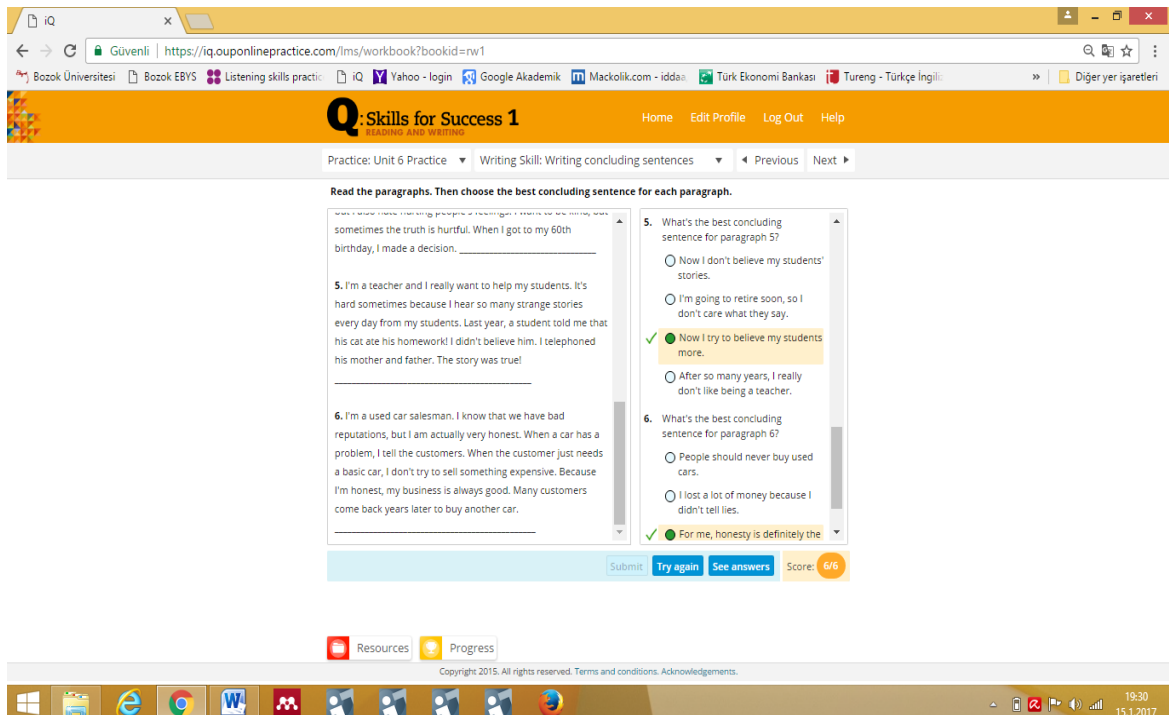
iQ

Güvenli | https://iq.ouponlinepractice.com/lms/workbook?bookid=rw1

Bozok Üniversitesi | Bozok EBYS | Listening skills practic | iQ | Yahoo - login | Google Akademik | Mackolik.com - iddaa | Türk Ekonomi Bankası | Tureng - Türkçe İngili | » | Diğer yer işaretleri

Q: Skills for Success 1
READING AND WRITING

Home Edit Profile Log Out Help

Practice: Unit 6 Practice | Writing Skill: Writing concluding sentences | ◄ Previous | Next ►

Read the paragraphs. Then choose the best concluding sentence for each paragraph.

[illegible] sometimes the truth is hurtful. When I got to my 60th birthday, I made a decision. ____________________

5. I'm a teacher and I really want to help my students. It's hard sometimes because I hear so many strange stories every day from my students. Last year, a student told me that his cat ate his homework! I didn't believe him. I telephoned his mother and father. The story was true!
____________________

6. I'm a used car salesman. I know that we have bad reputations, but I am actually very honest. When a car has a problem, I tell the customers. When the customer just needs a basic car, I don't try to sell something expensive. Because I'm honest, my business is always good. Many customers come back years later to buy another car.
____________________

5. What's the best concluding sentence for paragraph 5?
Now I don't believe my students' stories.
I'm going to retire soon, so I don't care what they say.
✓ Now I try to believe my students more.
After so many years, I really don't like being a teacher.

6. What's the best concluding sentence for paragraph 6?
People should never buy used cars.
I lost a lot of money because I didn't tell lies.
✓ For me, honesty is definitely the

Submit | Try again | See answers | Score: 6/6

Resources | Progress

Copyright 2015. All rights reserved. Terms and conditions. Acknowledgements.

19:30
15.1.2017